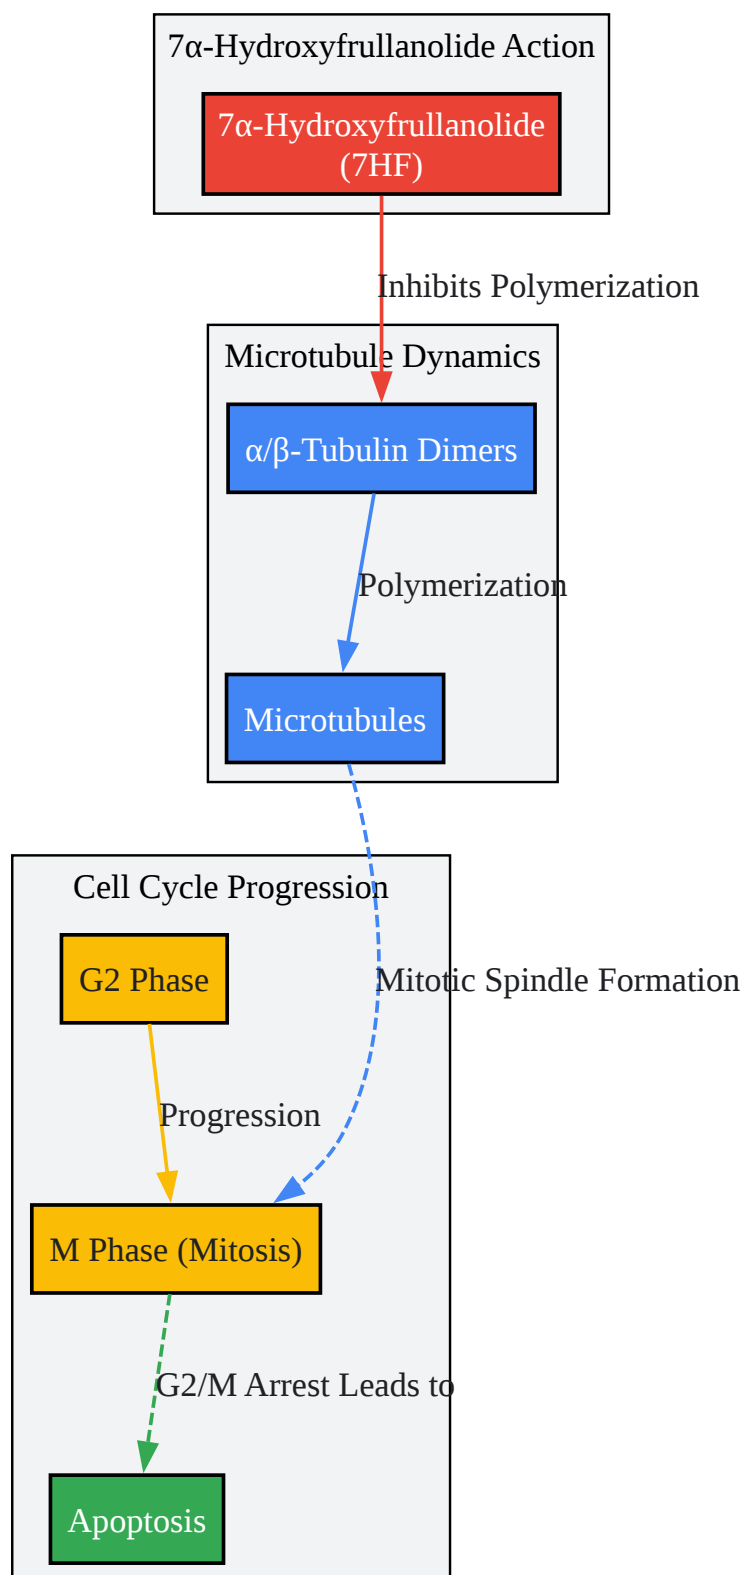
7α-Hydroxyfrullanolide Action

7α-Hydroxyfrullanolide (7HF)

Inhibits Polymerization

Microtubule Dynamics

α/β-Tubulin Dimers

Polymerization

Microtubules

Cell Cycle Progression

G2 Phase

Mitotic Spindle Formation

Progression

M Phase (Mitosis)

G2/M Arrest Leads to

Apoptosis